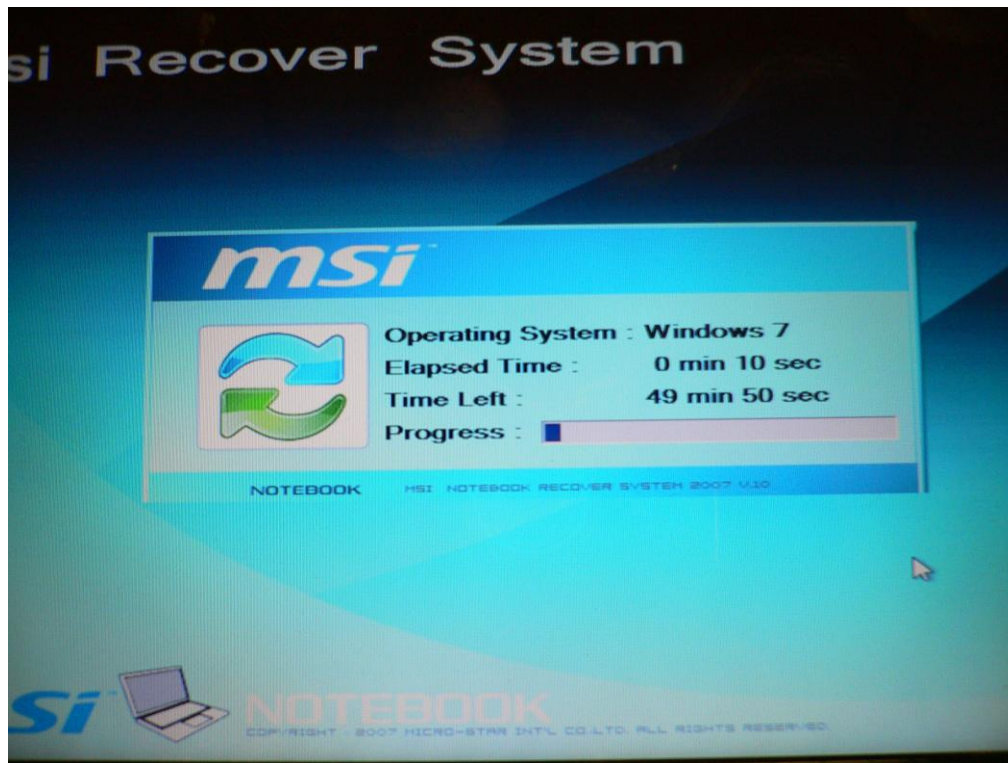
si Recover System

msi

Operating System : Windows 7
Elapsed Time : 0 min 10 sec
Time Left : 49 min 50 sec
Progress :

NOTEBOOK MSI NOTEBOOK RECOVER SYSTEM 2007 V.10

SI NOTEBOOK
COPYRIGHT : 2007 MICRO-STAR INT'L CO.,LTD. ALL RIGHTS RESERVED.